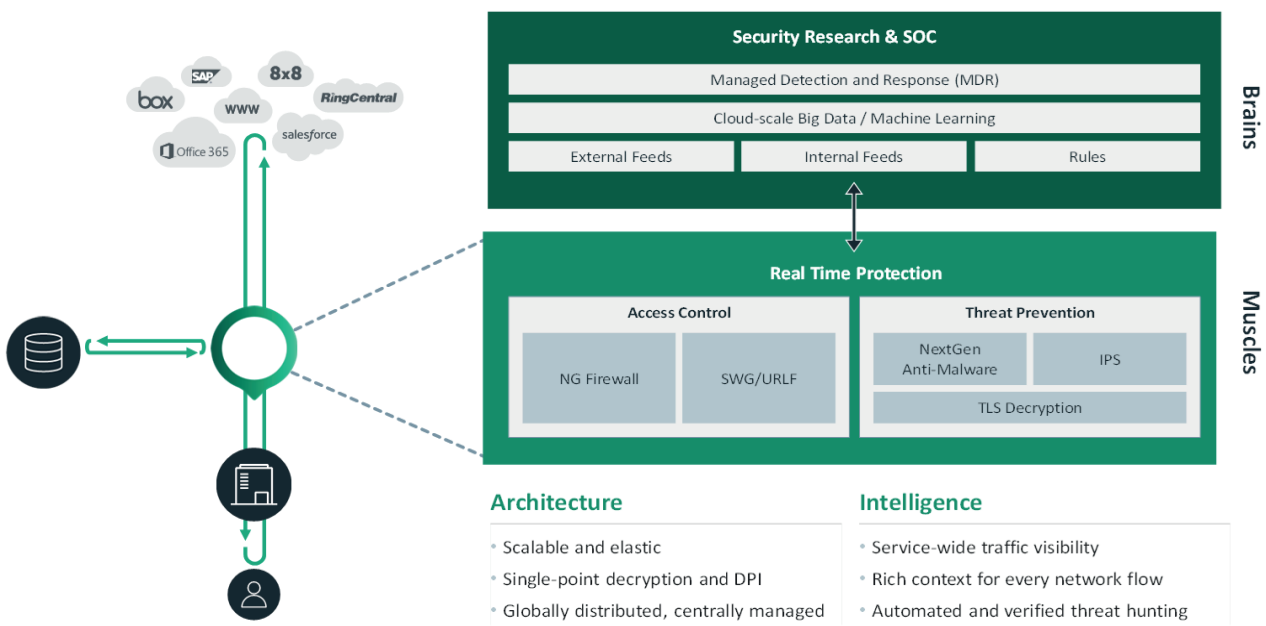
SAP
8x8
box
www
RingCentral
salesforce
Office 365

Security Research & SOC

Managed Detection and Response (MDR)

Cloud-scale Big Data / Machine Learning

External Feeds

Internal Feeds

Rules

Brains

Real Time Protection

Access Control

NG Firewall

SWG/URLF

Threat Prevention

NextGen Anti-Malware

IPS

TLS Decryption

Muscles

Architecture

• Scalable and elastic
• Single-point decryption and DPI
• Globally distributed, centrally managed

Intelligence

• Service-wide traffic visibility
• Rich context for every network flow
• Automated and verified threat hunting